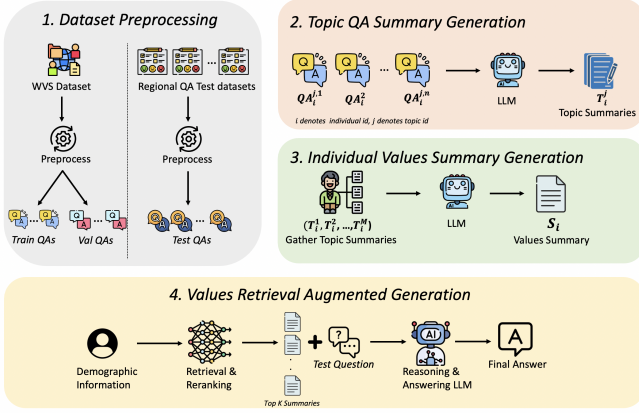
1. Dataset Preprocessing

WVS Dataset

Regional QA Test datasets

Preprocess

Preprocess

Train QAs

Val QAs

Test QAs

2. Topic QA Summary Generation

$QA_i^{j,1}$ $QA_i^{2}$ ... $QA_i^{j,n}$

i denotes individual id, j denotes topic id

LLM

$T_i^j$

Topic Summaries

3. Individual Values Summary Generation

$(T_i^1, T_i^2, ..., T_i^M)$

Gather Topic Summaries

LLM

$S_i$

Values Summary

4. Values Retrieval Augmented Generation

Demographic Information

Retrieval & Reranking

Top K Summaries

Test Question

AI

Reasoning & Answering LLM

A

Final Answer